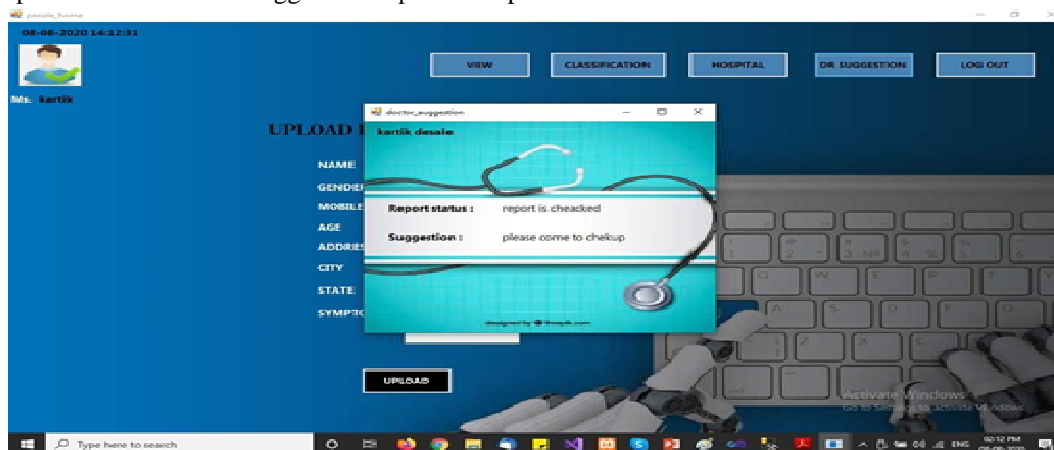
people_home

08-08-2020 14:32:31

Ms. kartik

VIEW

CLASSIFICATION

HOSPITAL

DR SUGGESTION

LOG OUT

UPLOAD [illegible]

NAME

GENDER

MOBILE

AGE

ADDRESS

CITY

STATE

SYMPTO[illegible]

UPLOAD

doctor_suggestion

kartik desale

Report status : report is cheacked

Suggestion : please come to chekup

designed by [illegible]

Activate Windows
Go to Settings to activate Windows.

Type here to search

02:12 PM
08-08-2020
ENG